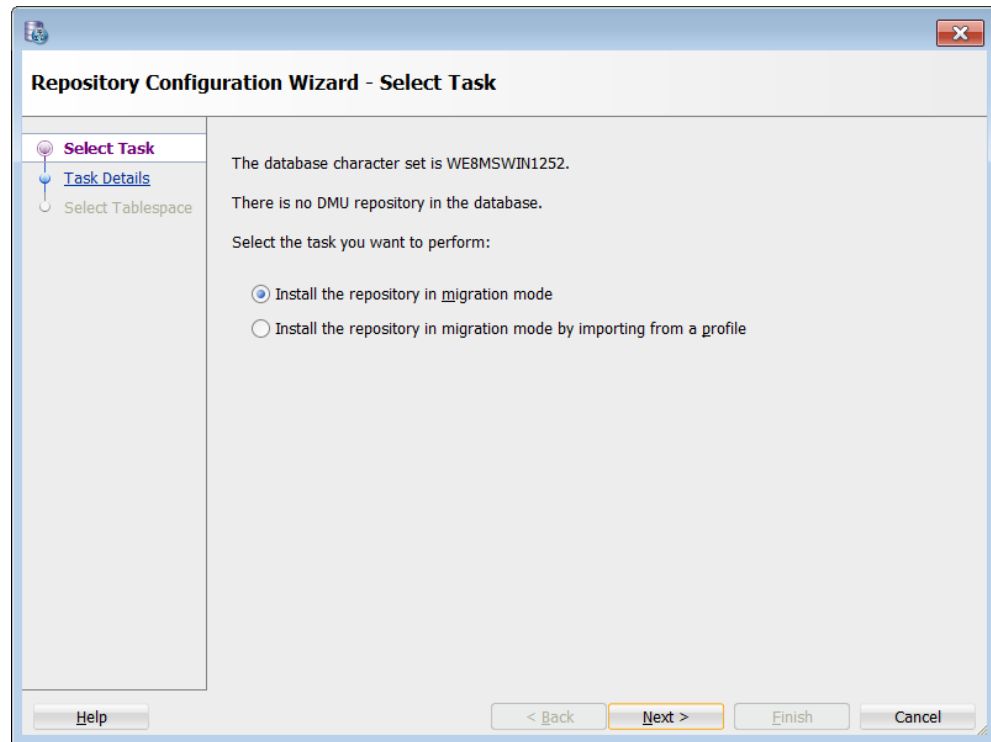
Repository Configuration Wizard - Select Task

Select Task
Task Details
Select Tablespace

The database character set is WE8MSWIN1252.

There is no DMU repository in the database.

Select the task you want to perform:

Install the repository in migration mode
Install the repository in migration mode by importing from a profile

Help
< Back
Next >
Finish
Cancel